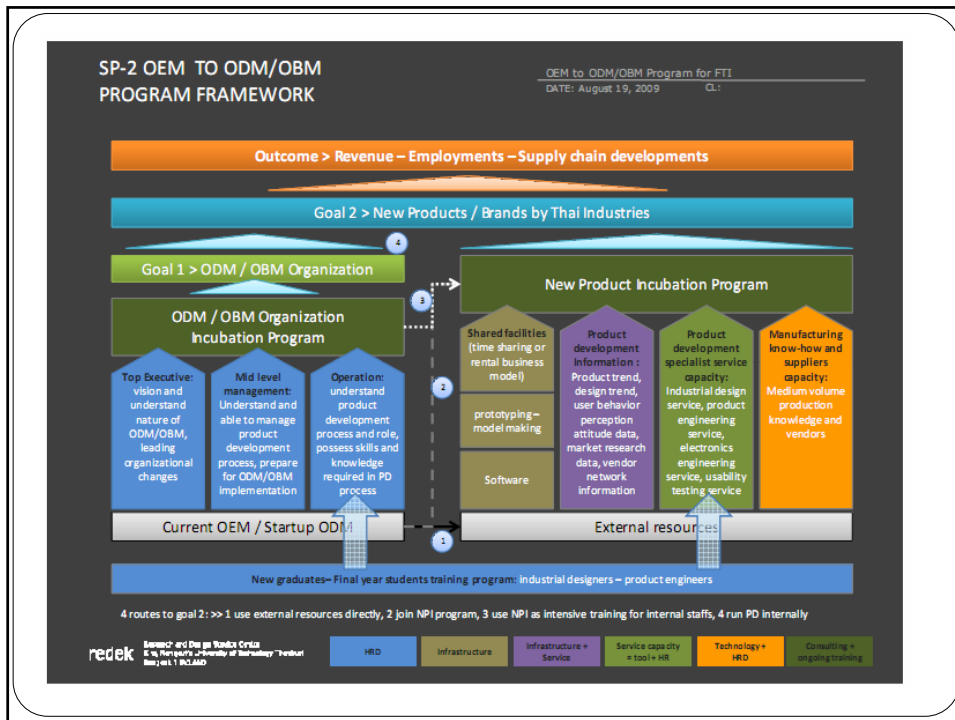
SP-2 OEM TO ODM/OBM PROGRAM FRAMEWORK

OEM to ODM/OBM Program for FTI
DATE: August 19, 2009 CL:

Outcome > Revenue – Employments – Supply chain developments

Goal 2 > New Products / Brands by Thai Industries

4

Goal 1 > ODM / OBM Organization

New Product Incubation Program

3

ODM / OBM Organization Incubation Program

Top Executive: vision and understand nature of ODM/OBM, leading organizational changes

Mid level management: Understand and able to manage product development process, prepare for ODM/OBM implementation

Operation: understand product development process and role, possess skills and knowledge required in PD process

2

Shared facilities (time sharing or rental business model)

prototyping – model making

Software

Product development information : Product trend, design trend, user behavior perception attitude data, market research data, vendor network information

Product development specialist service capacity: Industrial design service, product engineering service, electronics engineering service, usability testing service

Manufacturing know-how and suppliers capacity: Medium volume production knowledge and vendors

Current OEM / Startup ODM

External resources

1

New graduates– Final year students training program: industrial designers – product engineers

4 routes to goal 2 : >> 1 use external resources directly, 2 join NPI program, 3 use NPI as intensive training for internal staffs, 4 run PD internally

redek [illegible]

HRD | Infrastructure | Infrastructure + Service | Service capacity = tool + HR | Technology + HRD | Consulting + ongoing training